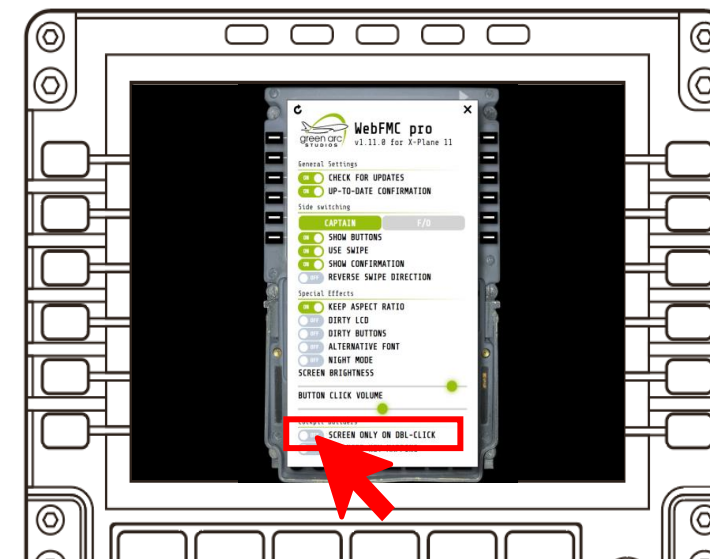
green arc STUDIOS

WebFMC pro

v1.11.0 for X-Plane 11

General Settings

ON CHECK FOR UPDATES

ON UP-TO-DATE CONFIRMATION

Side switching

CAPTAIN

F/O

ON SHOW BUTTONS

ON USE SWIPE

ON SHOW CONFIRMATION

OFF REVERSE SWIPE DIRECTION

Special Effects

ON KEEP ASPECT RATIO

OFF DIRTY LCD

OFF DIRTY BUTTONS

OFF ALTERNATIVE FONT

OFF NIGHT MODE

SCREEN BRIGHTNESS

BUTTON CLICK VOLUME

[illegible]

OFF SCREEN ONLY ON DBL-CLICK